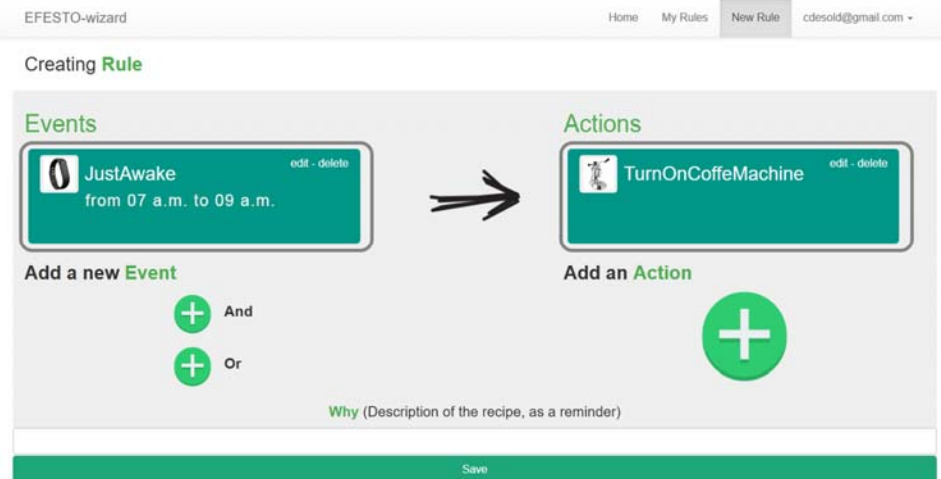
EFESTO-wizard

Home My Rules New Rule cdesold@gmail.com

Creating Rule

Events

JustAwake
from 07 a.m. to 09 a.m.
edit - delete

Actions

TurnOnCoffeMachine
edit - delete

Add a new Event

And

Or

Add an Action

Why (Description of the recipe, as a reminder)

Save